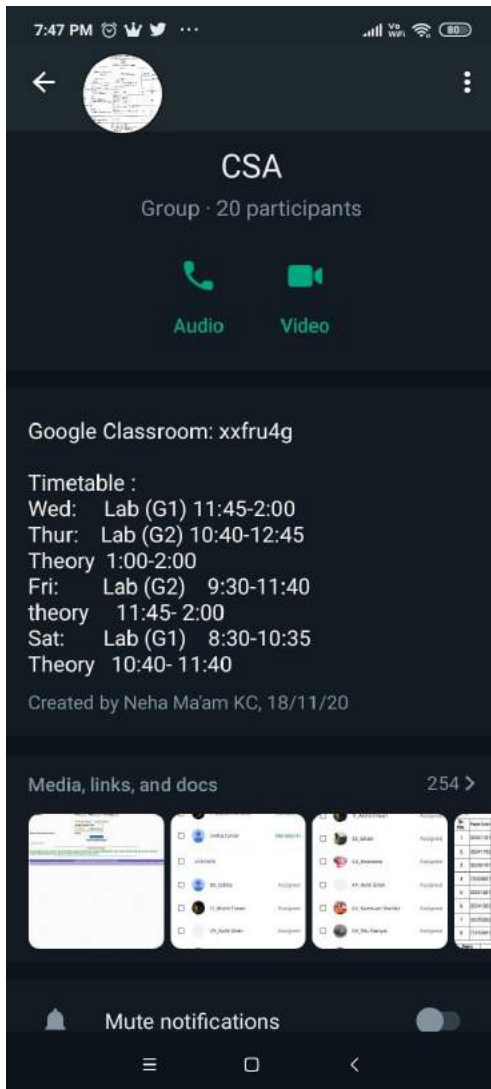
7:47 PM ··· 80

CSA

Group · 20 participants

Audio Video

Google Classroom: xxfru4g

Timetable :
Wed: Lab (G1) 11:45-2:00
Thur: Lab (G2) 10:40-12:45
Theory 1:00-2:00
Fri: Lab (G2) 9:30-11:40
theory 11:45- 2:00
Sat: Lab (G1) 8:30-10:35
Theory 10:40- 11:40

Created by Neha Ma'am KC, 18/11/20

Media, links, and docs 254 >

Mute notifications